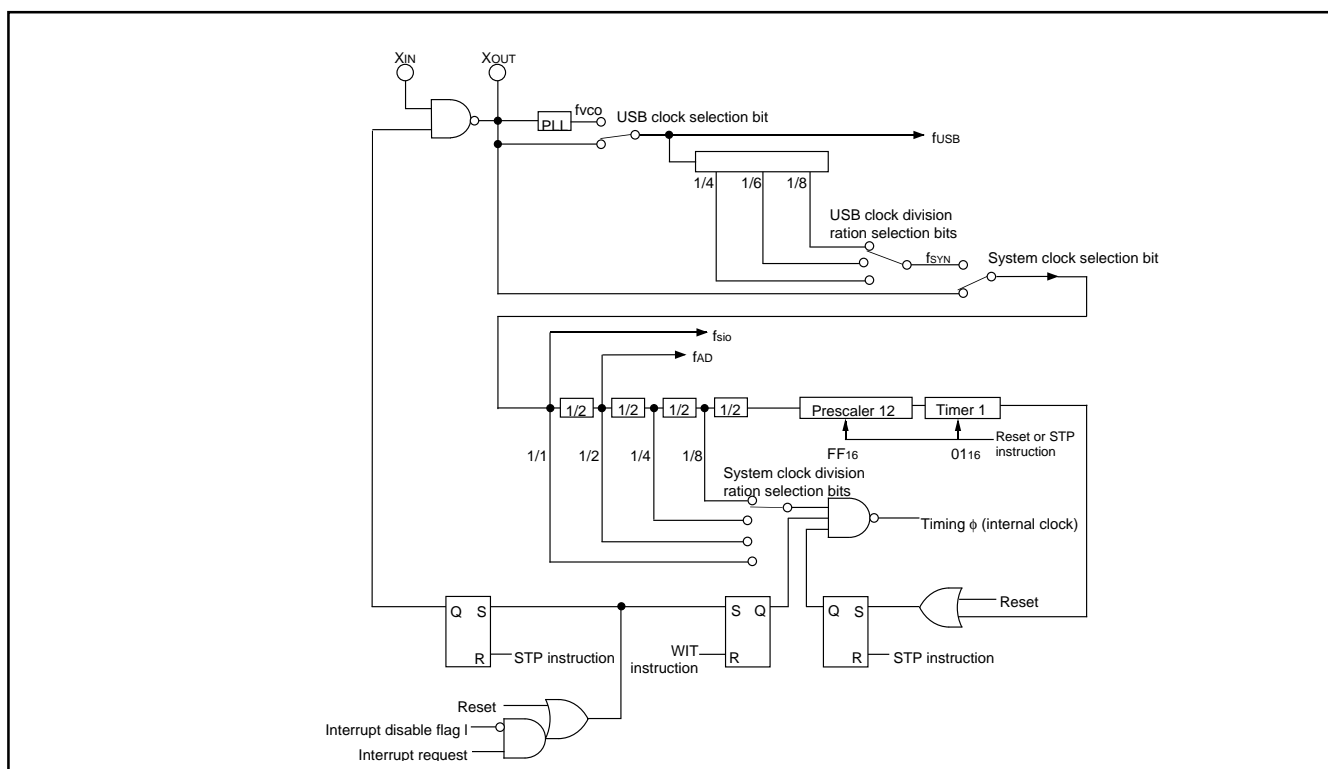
$X_{IN}$

$X_{OUT}$

PLL

fvco

USB clock selection bit

$f_{USB}$

1/4

1/6

1/8

USB clock division ration selection bits

$f_{SYN}$

System clock selection bit

$f_{sio}$

$f_{AD}$

1/2

1/2

1/2

1/2

Prescaler 12

Timer 1

$FF_{16}$

$01_{16}$

Reset or STP instruction

1/1

1/2

1/4

1/8

System clock division ration selection bits

Timing ϕ (internal clock)

Q

S

R

STP instruction

S

Q

WIT instruction

R

Q

S

R

STP instruction

Reset

Reset

Interrupt disable flag I

Interrupt request